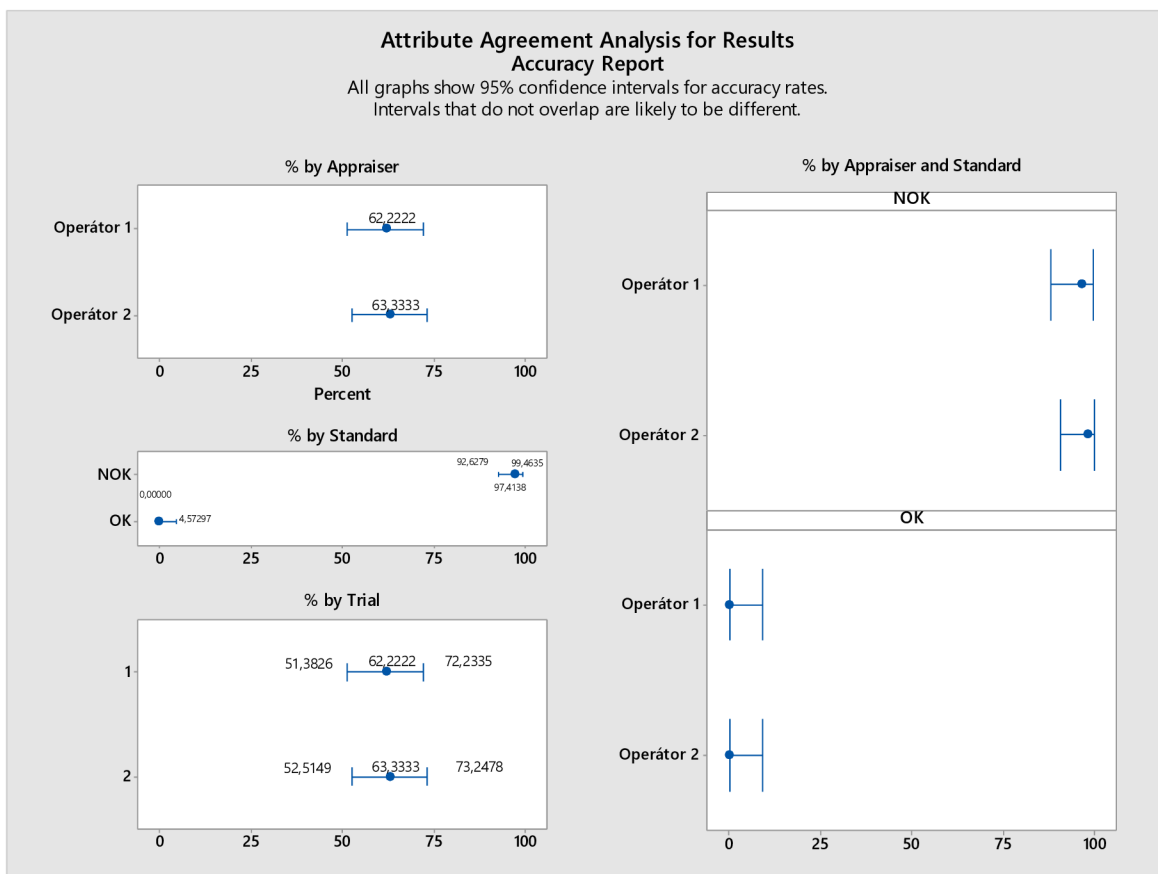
Attribute Agreement Analysis for Results
Accuracy Report
All graphs show 95% confidence intervals for accuracy rates.
Intervals that do not overlap are likely to be different.

% by Appraiser

Operátor 1
62,2222
Operátor 2
63,3333
0 25 50 75 100
Percent

% by Standard

NOK
92,6279
99,4635
97,4138
0,00000
OK
4,57297
0 25 50 75 100

% by Trial

1
51,3826
62,2222
72,2335
2
52,5149
63,3333
73,2478
0 25 50 75 100

% by Appraiser and Standard

NOK
Operátor 1
Operátor 2
OK
Operátor 1
Operátor 2
0 25 50 75 100